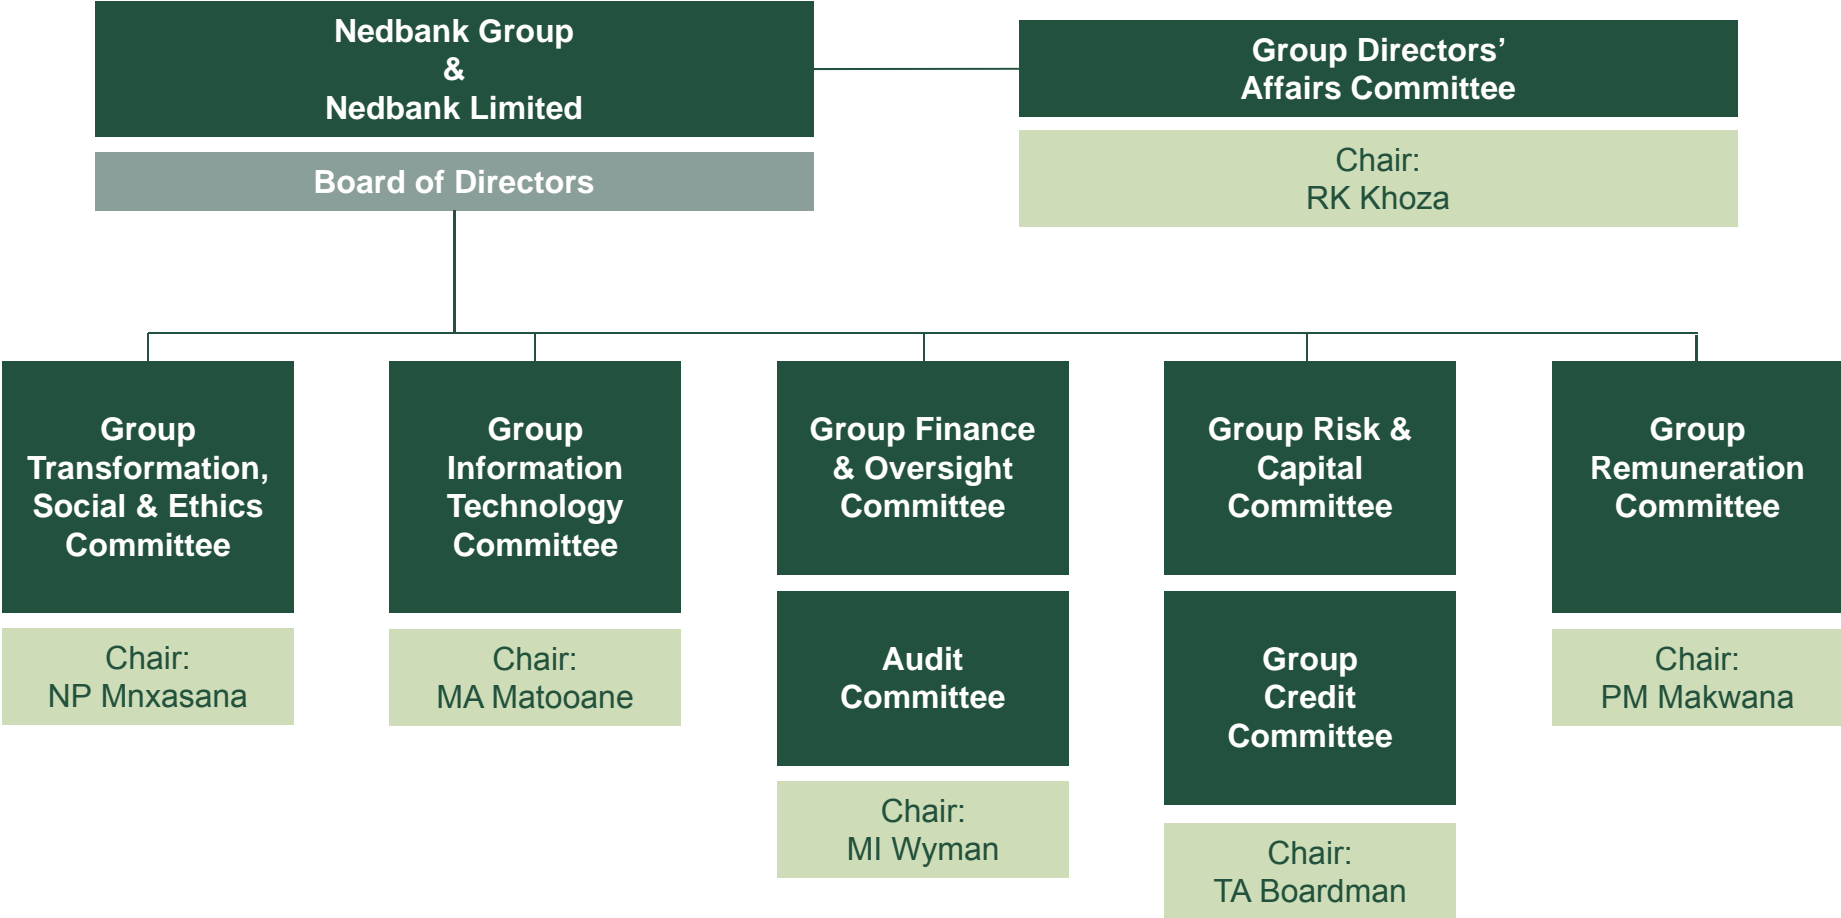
Nedbank Group
&
Nedbank Limited

Board of Directors

Group Directors' Affairs Committee

Chair:
RK Khoza

Group Transformation, Social & Ethics Committee

Chair:
NP Mnxasana

Group Information Technology Committee

Chair:
MA Matooane

Group Finance & Oversight Committee

Audit Committee

Chair:
MI Wyman

Group Risk & Capital Committee

Group Credit Committee

Chair:
TA Boardman

Group Remuneration Committee

Chair:
PM Makwana